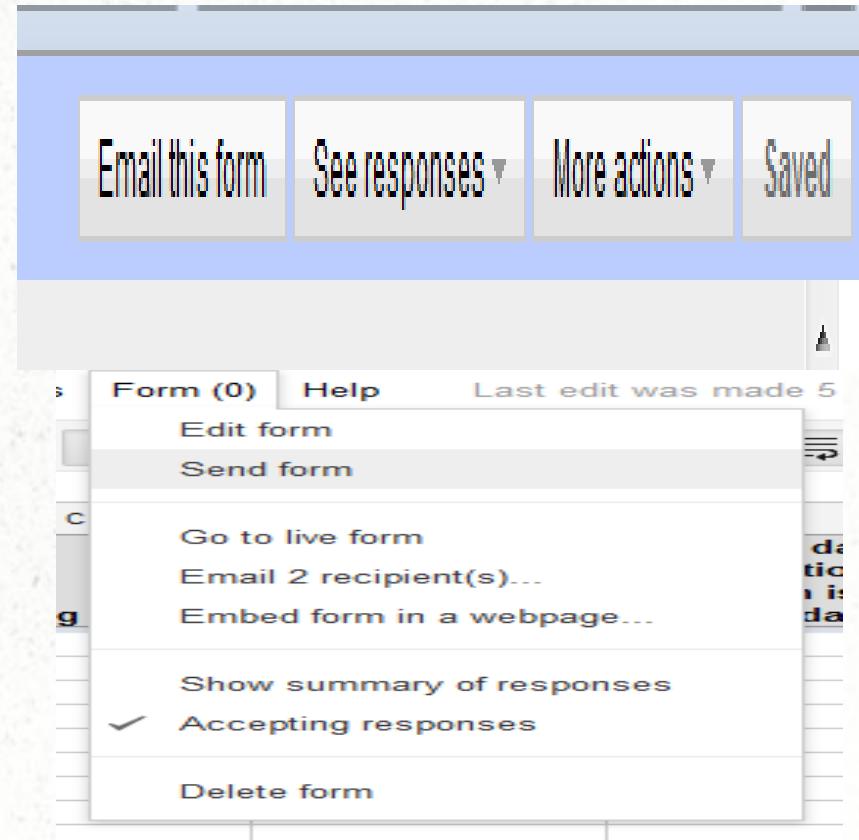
Email this form
See responses ▾
More actions ▾
Saved

s Form (0) Help Last edit was made 5

Edit form
Send form

C

Go to live form
Email 2 recipient(s)...
Embed form in a webpage...

g

da
tio
n is
da

Show summary of responses
✓ Accepting responses

Delete form